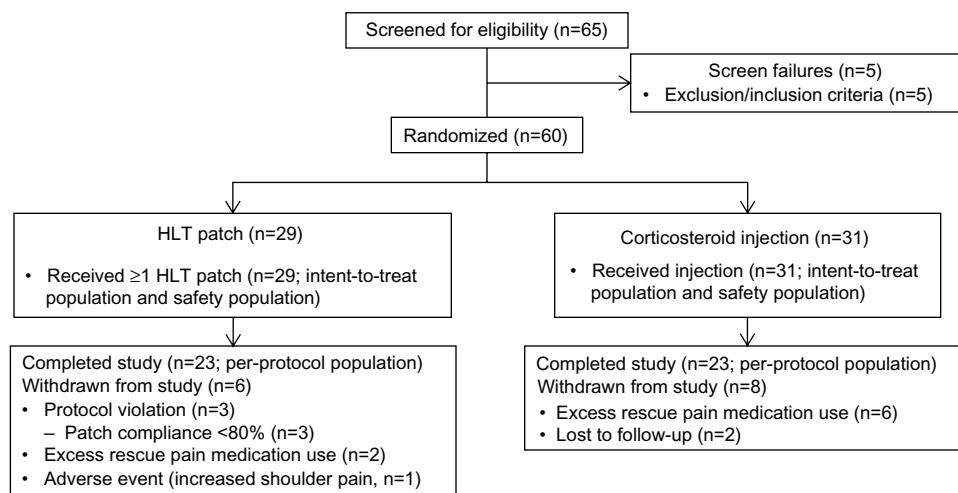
Screened for eligibility (n=65)

Screen failures (n=5)
• Exclusion/inclusion criteria (n=5)

Randomized (n=60)

HLT patch (n=29)
• Received ≥1 HLT patch (n=29; intent-to-treat population and safety population)

Corticosteroid injection (n=31)
• Received injection (n=31; intent-to-treat population and safety population)

Completed study (n=23; per-protocol population)
Withdrawn from study (n=6)
• Protocol violation (n=3)
– Patch compliance <80% (n=3)
• Excess rescue pain medication use (n=2)
• Adverse event (increased shoulder pain, n=1)

Completed study (n=23; per-protocol population)
Withdrawn from study (n=8)
• Excess rescue pain medication use (n=6)
• Lost to follow-up (n=2)